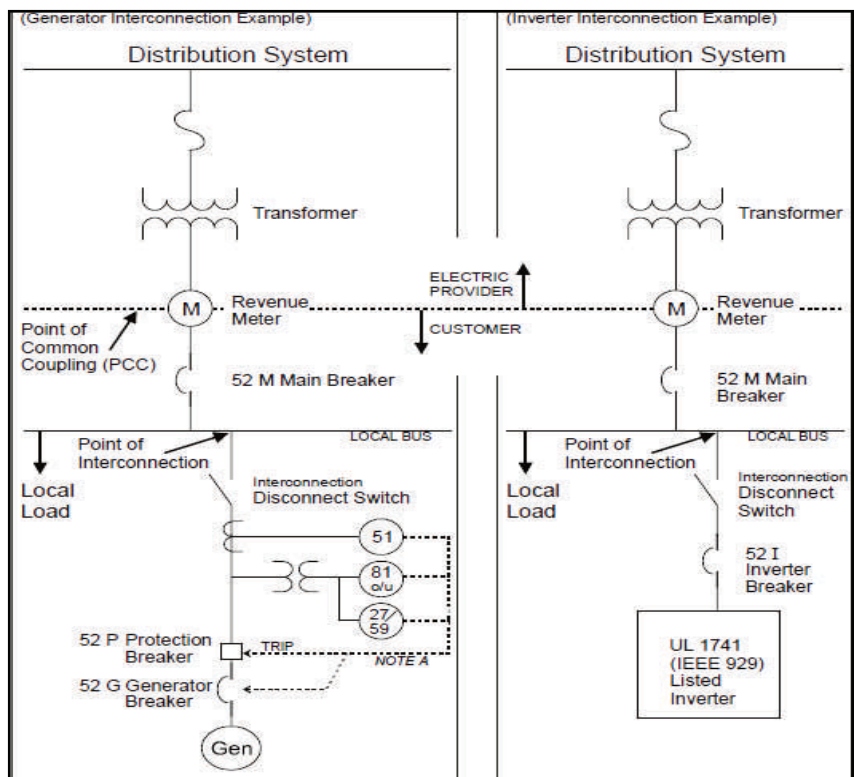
(Generator Interconnection Example)

Distribution System

Transformer

ELECTRIC PROVIDER

CUSTOMER

M

Revenue Meter

Point of Common Coupling (PCC)

52 M Main Breaker

LOCAL BUS

Point of Interconnection

Local Load

Interconnection Disconnect Switch

51

81 o/u

27/59

52 P Protection Breaker

TRIP

NOTE A

52 G Generator Breaker

Gen

(Inverter Interconnection Example)

Distribution System

Transformer

M

Revenue Meter

52 M Main Breaker

LOCAL BUS

Point of Interconnection

Local Load

Interconnection Disconnect Switch

52 I Inverter Breaker

UL 1741 (IEEE 929) Listed Inverter